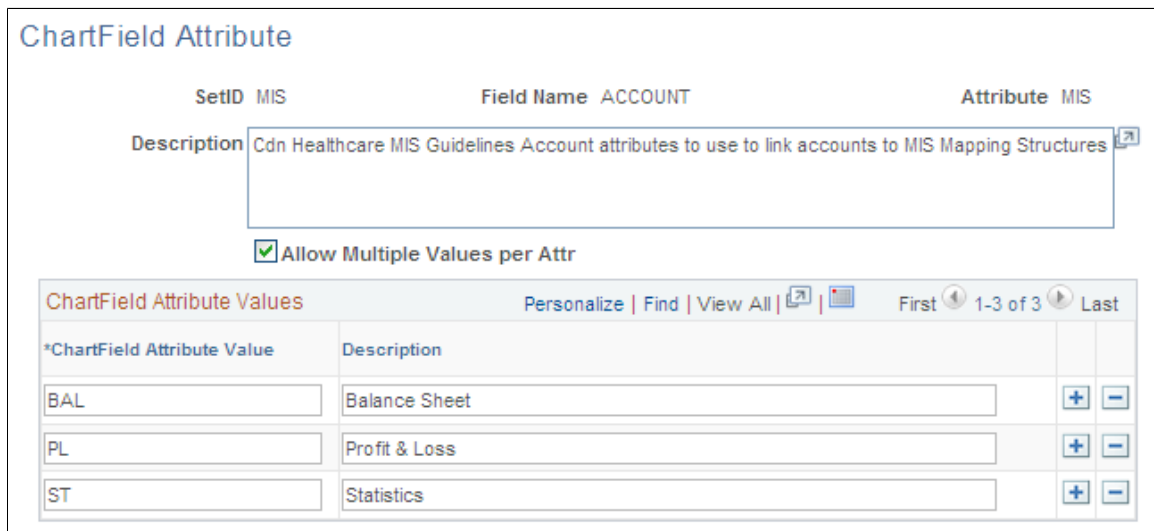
ChartField Attribute

SetID MIS Field Name ACCOUNT Attribute MIS

Description Cdn Healthcare MIS Guidelines Account attributes to use to link accounts to MIS Mapping Structures

Allow Multiple Values per Attr

ChartField Attribute Values Personalize | Find | View All | | First 1-3 of 3 Last

| *ChartField Attribute Value | Description | | |
|---|---|---|---|
| BAL | Balance Sheet | + | − |
| PL | Profit & Loss | + | − |
| ST | Statistics | + | − |